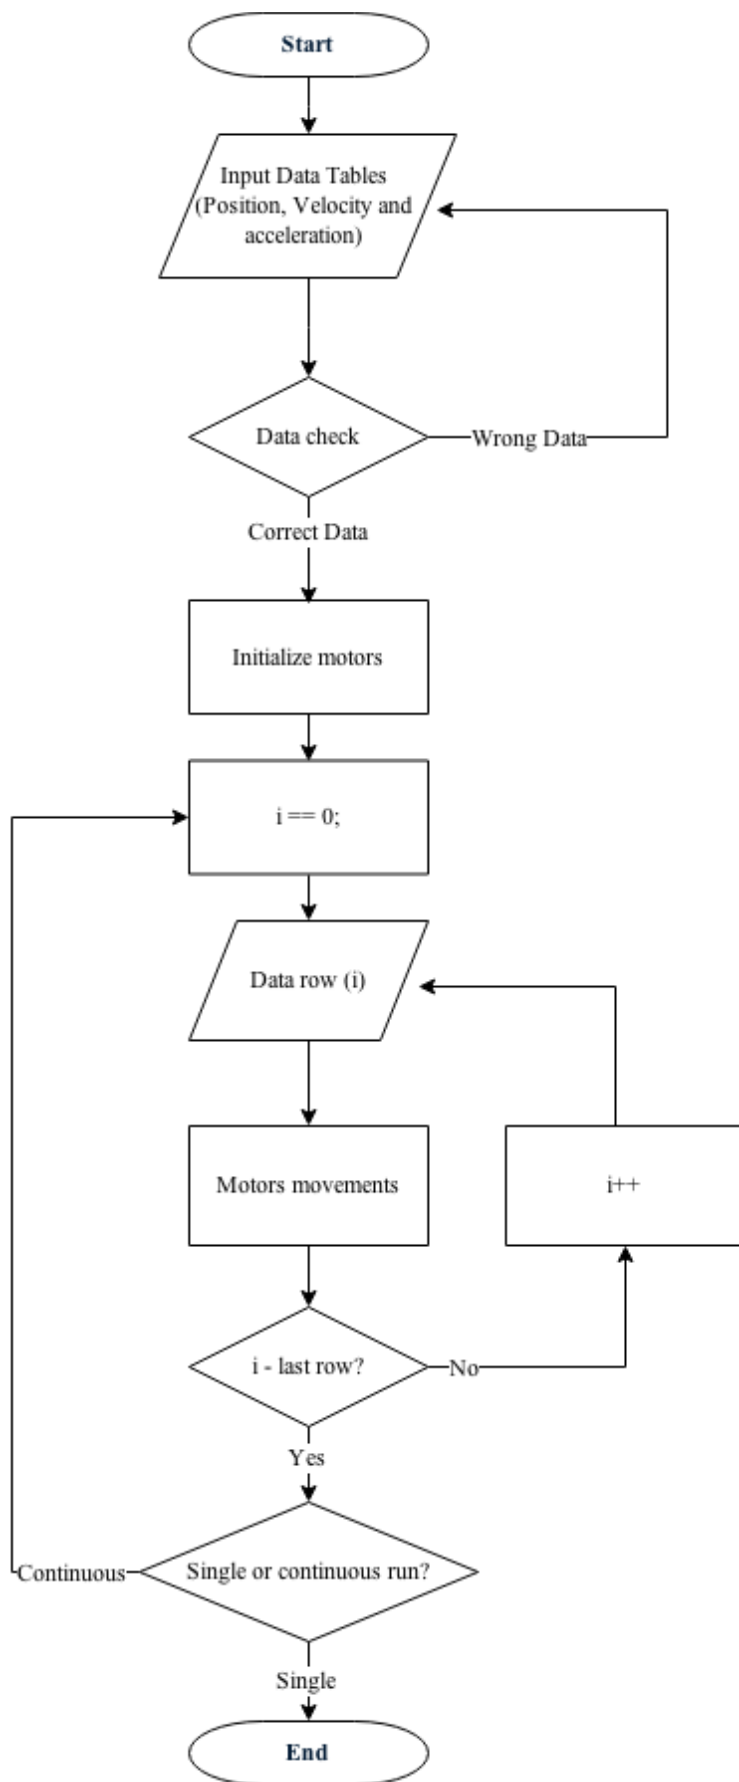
Start

Input Data Tables (Position, Velocity and acceleration)

Data check

Wrong Data

Correct Data

Initialize motors

i == 0;

Data row (i)

Motors movements

i++

i - last row?

No

Yes

Continuous

Single or continuous run?

Single

End